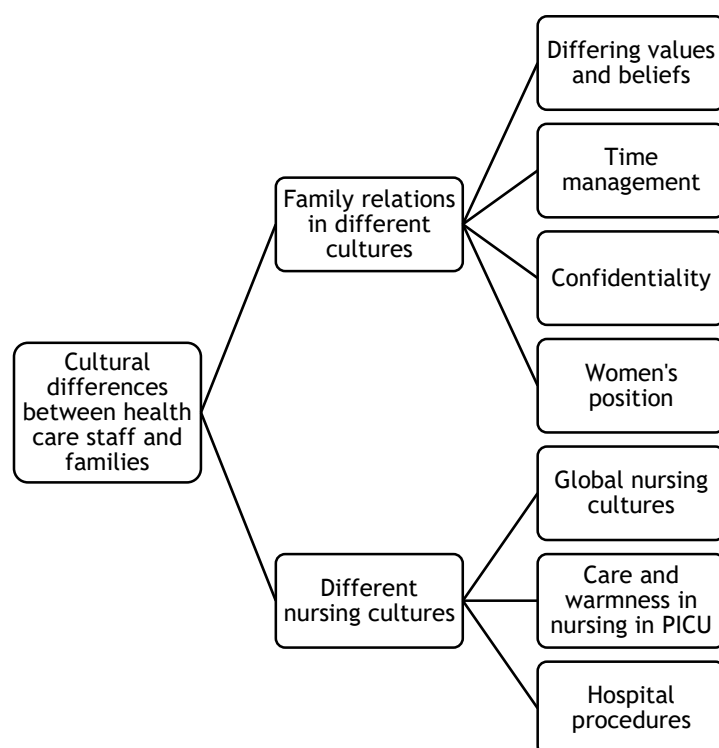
Cultural differences between health care staff and families

Family relations in different cultures

Differing values and beliefs

Time management

Confidentiality

Women's position

Different nursing cultures

Global nursing cultures

Care and warmness in nursing in PICU

Hospital procedures